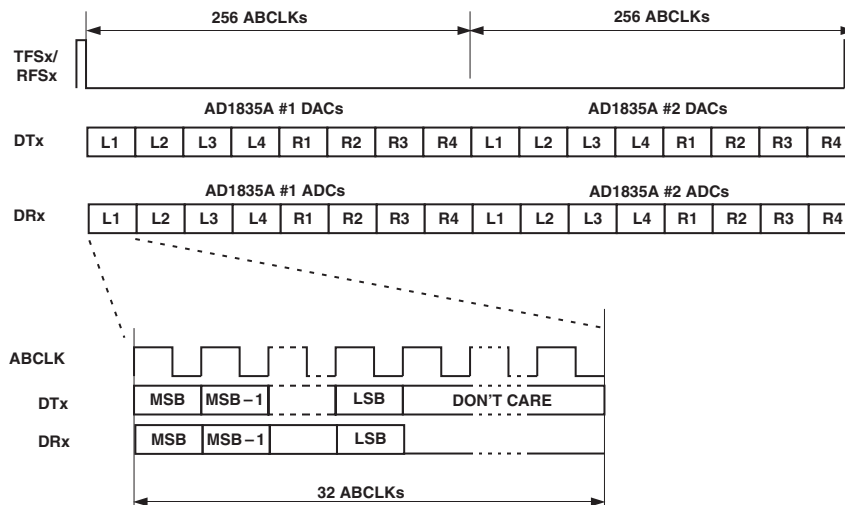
256 ABCLKs

256 ABCLKs

TFSx/
RFSx

AD1835A #1 DACs

AD1835A #2 DACs

DTx

| L1 | L2 | L3 | L4 | R1 | R2 | R3 | R4 | L1 | L2 | L3 | L4 | R1 | R2 | R3 | R4 |
|---|---|---|---|---|---|---|---|---|---|---|---|---|---|---|---|

AD1835A #1 ADCs

AD1835A #2 ADCs

DRx

| L1 | L2 | L3 | L4 | R1 | R2 | R3 | R4 | L1 | L2 | L3 | L4 | R1 | R2 | R3 | R4 |
|---|---|---|---|---|---|---|---|---|---|---|---|---|---|---|---|

ABCLK

DTx
MSB MSB – 1 LSB DON'T CARE

DRx
MSB MSB – 1 LSB

32 ABCLKs